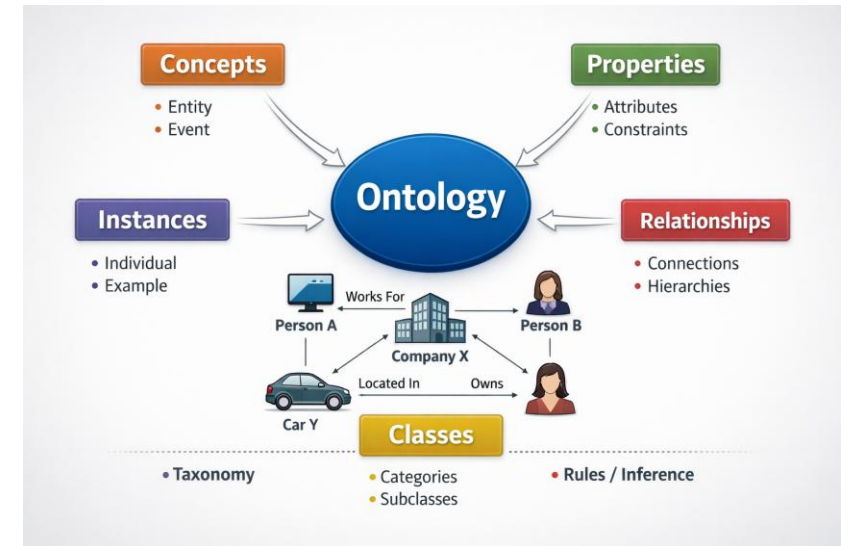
Concepts
• Entity
• Event

Properties
• Attributes
• Constraints

Ontology

Instances
• Individual
• Example

Relationships
• Connections
• Hierarchies

Works For
Person A
Person B
Company X
Located In
Owns
Car Y

Classes
• Taxonomy
• Categories
• Subclasses
• Rules / Inference